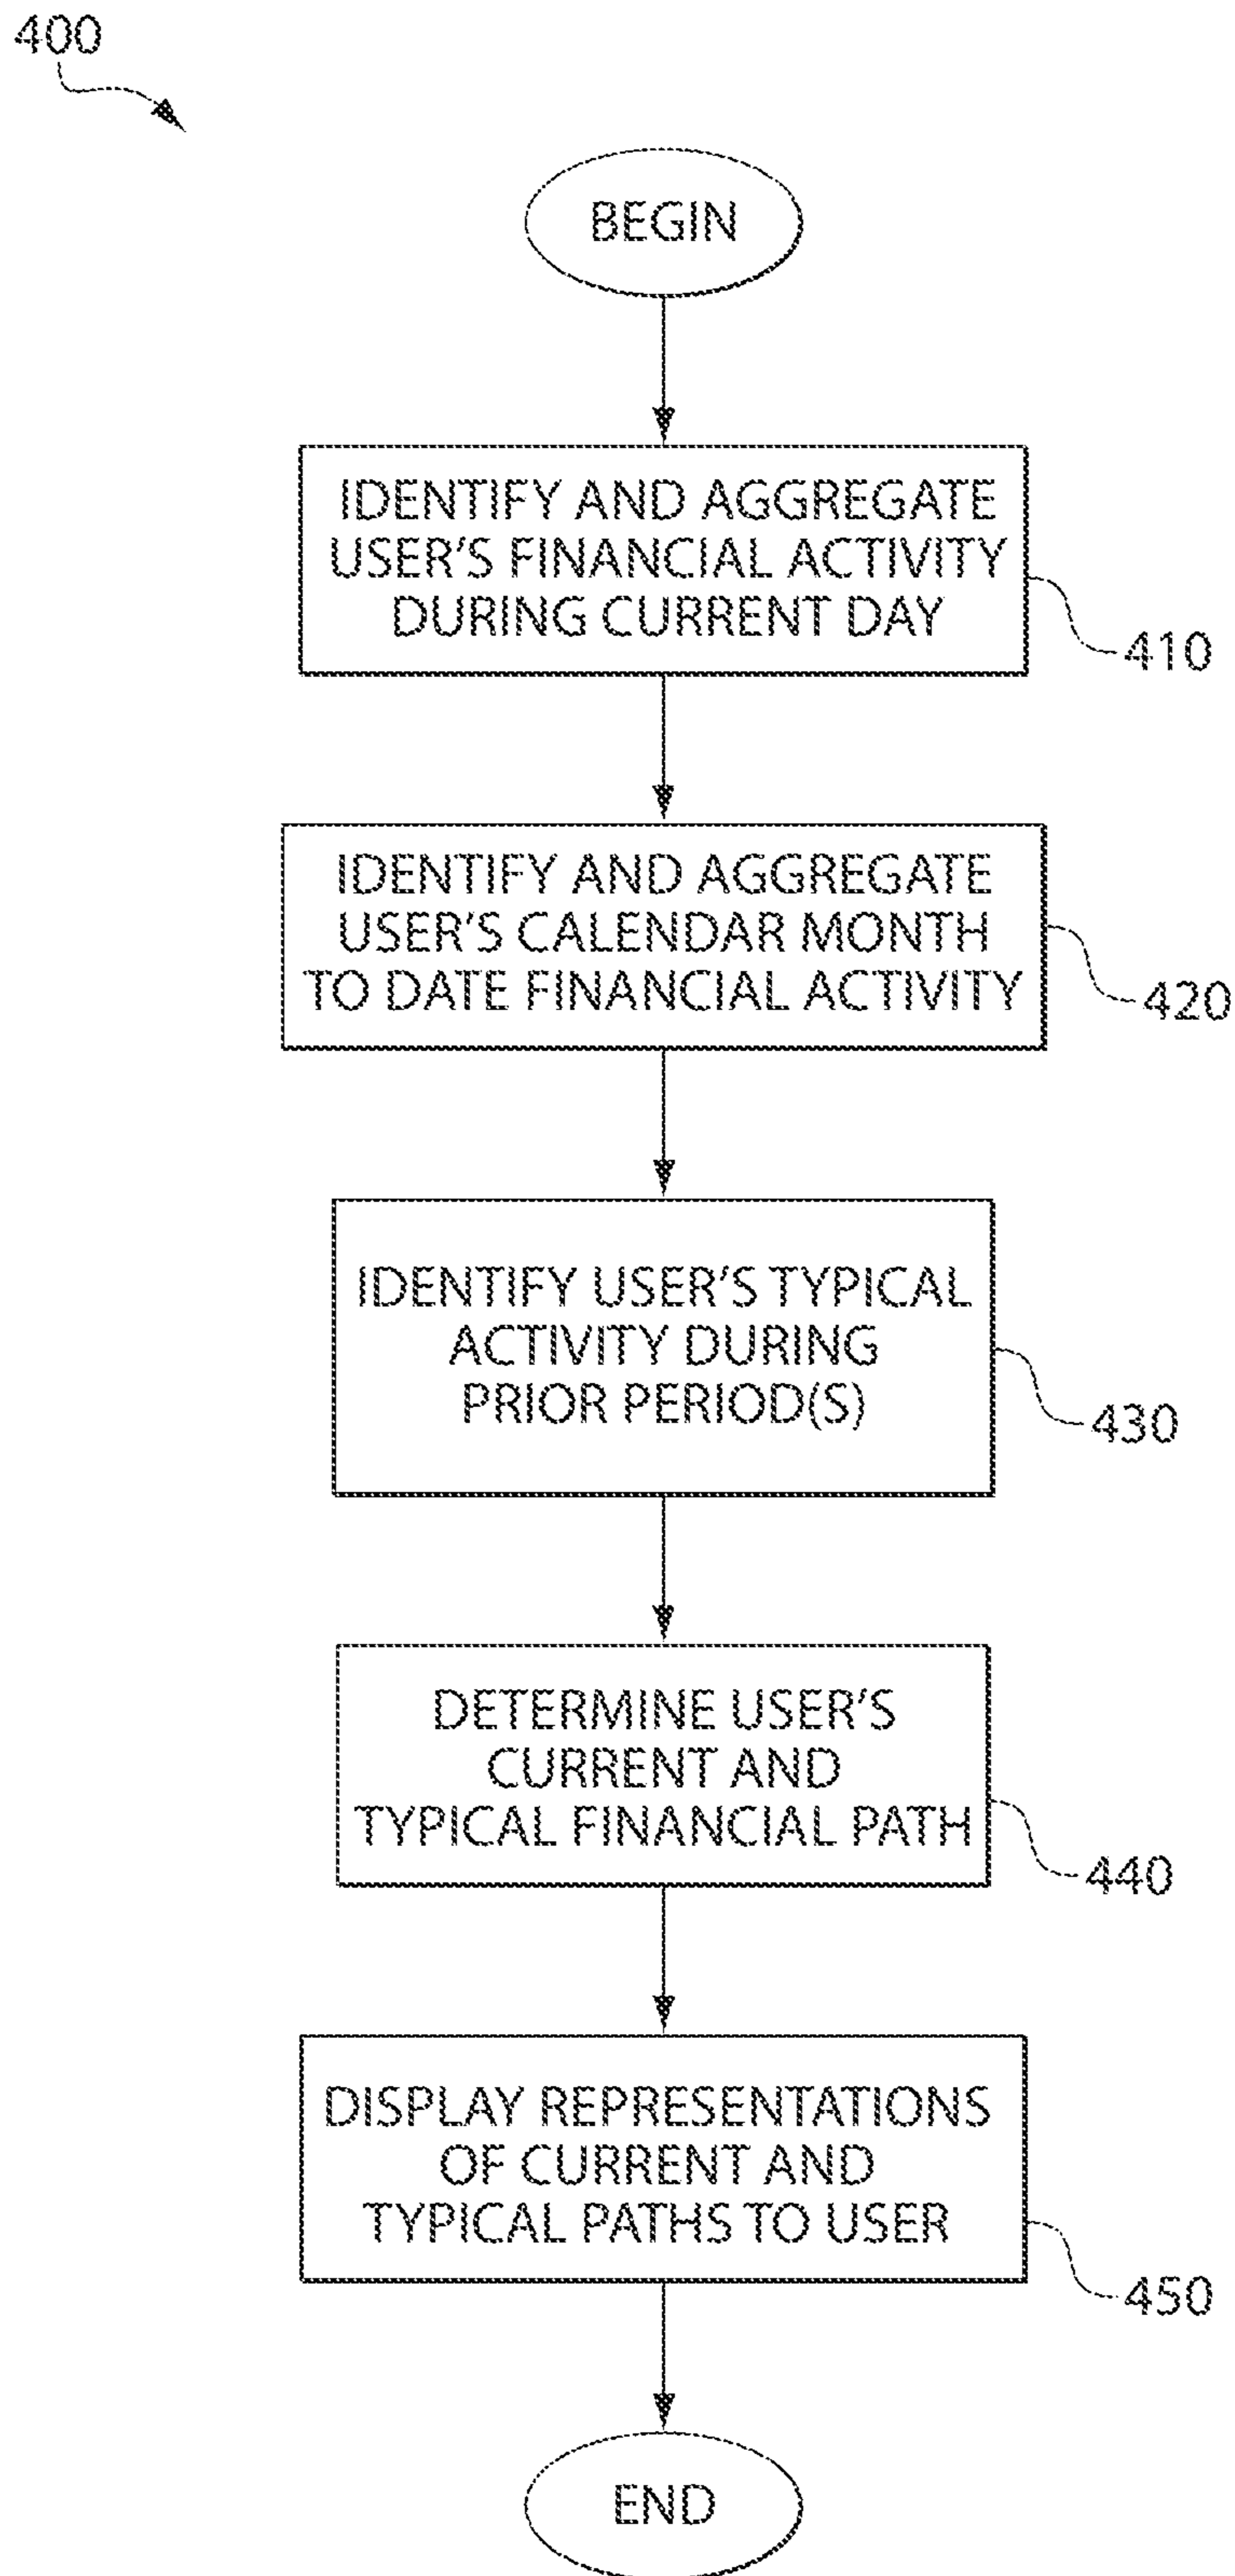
400

BEGIN

IDENTIFY AND AGGREGATE USER'S FINANCIAL ACTIVITY DURING CURRENT DAY

410

IDENTIFY AND AGGREGATE USER'S CALENDAR MONTH TO DATE FINANCIAL ACTIVITY

420

IDENTIFY USER'S TYPICAL ACTIVITY DURING PRIOR PERIOD(S)

430

DETERMINE USER'S CURRENT AND TYPICAL FINANCIAL PATH

440

DISPLAY REPRESENTATIONS OF CURRENT AND TYPICAL PATHS TO USER

450

END